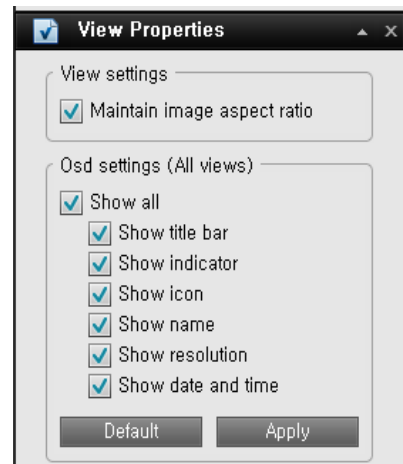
View Properties

View settings

Maintain image aspect ratio

Osd settings (All views)

Show all

Show title bar

Show indicator

Show icon

Show name

Show resolution

Show date and time

Default

Apply